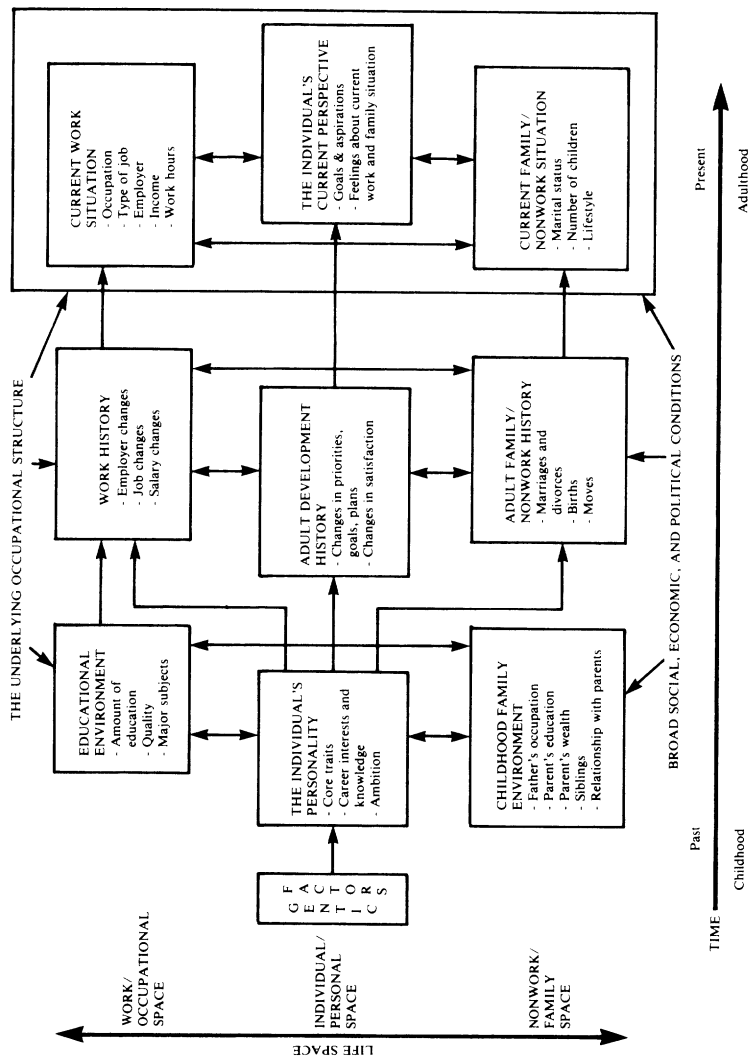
LIFE SPACE

WORK/ OCCUPATIONAL SPACE

INDIVIDUAL/ PERSONAL SPACE

NONWORK/ FAMILY SPACE

GENETIC FACTORS

THE INDIVIDUAL'S PERSONALITY
· Core traits
· Career interests and knowledge
· Ambition

EDUCATIONAL ENVIRONMENT
· Amount of education
· Quality
· Major subjects

CHILDHOOD FAMILY ENVIRONMENT
· Father's occupation
· Parent's education
· Parent's wealth
· Siblings
· Relationship with parents

THE UNDERLYING OCCUPATIONAL STRUCTURE

WORK HISTORY
· Employer changes
· Job changes
· Salary changes

ADULT DEVELOPMENT HISTORY
· Changes in priorities, goals, plans
· Changes in satisfaction

ADULT FAMILY/ NONWORK HISTORY
· Marriages and divorces
· Births
· Moves

BROAD SOCIAL, ECONOMIC, AND POLITICAL CONDITIONS

CURRENT WORK SITUATION
· Occupation
· Type of job
· Employer
· Income
· Work hours

THE INDIVIDUAL'S CURRENT PERSPECTIVE
· Goals & aspirations
· Feelings about current work and family situation

CURRENT FAMILY/ NONWORK SITUATION
· Marital status
· Number of children
· Lifestyle

TIME

Past

Childhood

Present

Adulthood